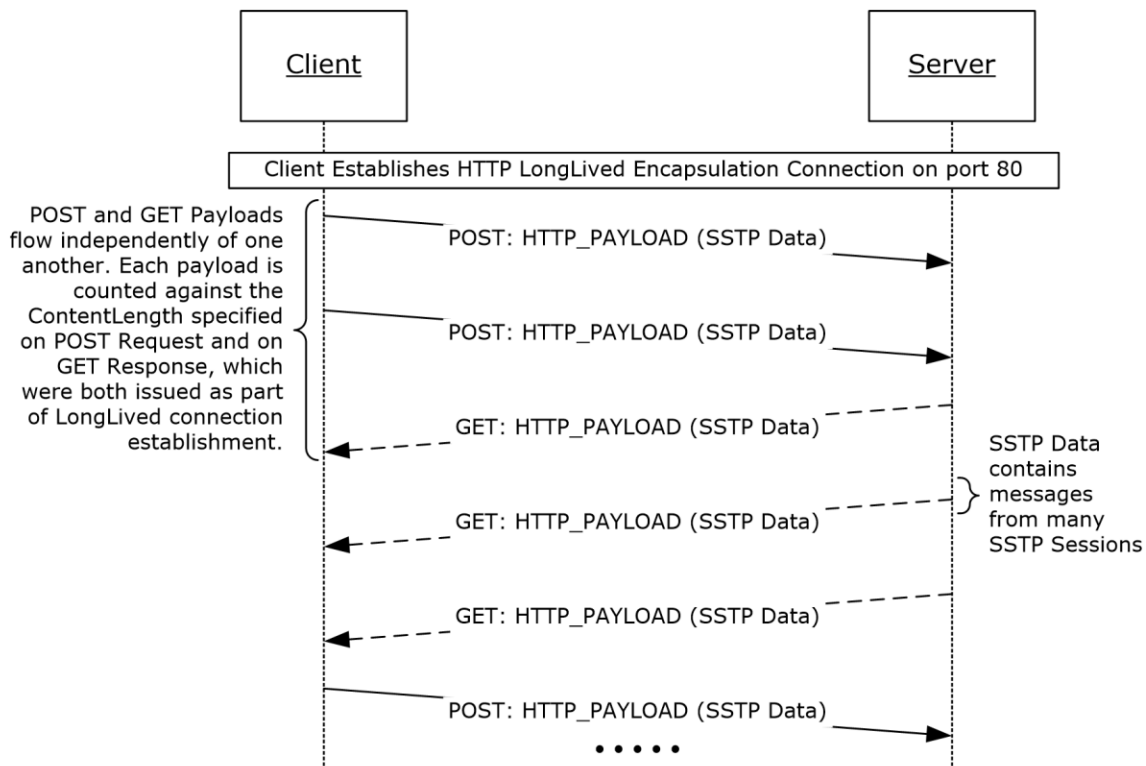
Client

Server

Client Establishes HTTP LongLived Encapsulation Connection on port 80

POST and GET Payloads flow independently of one another. Each payload is counted against the ContentLength specified on POST Request and on GET Response, which were both issued as part of LongLived connection establishment.

POST: HTTP_PAYLOAD (SSTP Data)

POST: HTTP_PAYLOAD (SSTP Data)

GET: HTTP_PAYLOAD (SSTP Data)

SSTP Data contains messages from many SSTP Sessions

GET: HTTP_PAYLOAD (SSTP Data)

GET: HTTP_PAYLOAD (SSTP Data)

POST: HTTP_PAYLOAD (SSTP Data)

• • • • •